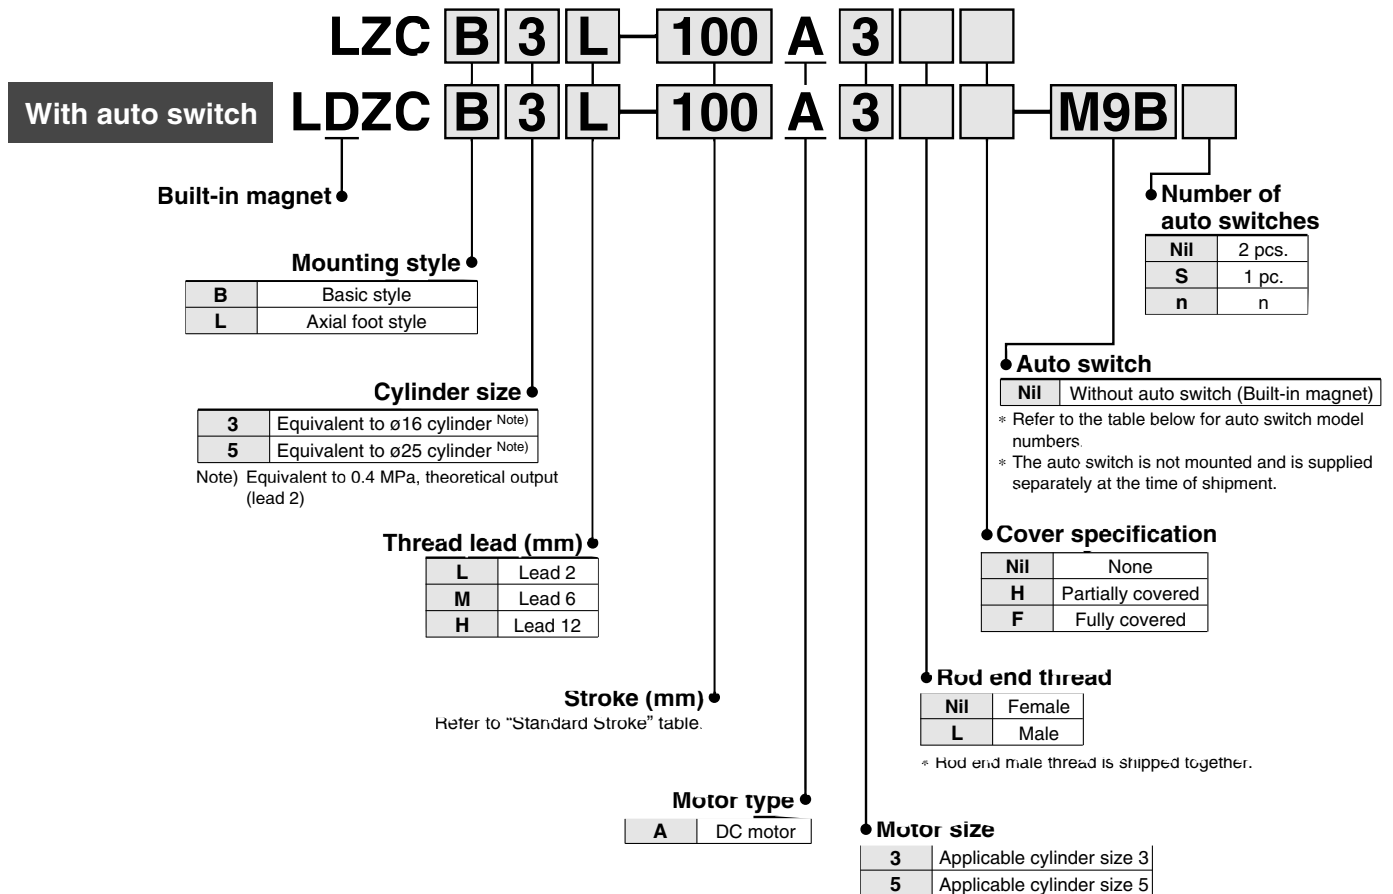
LZC B 3 L − 100 A 3

With auto switch LDZC B 3 L − 100 A 3 − M9B

Built-in magnet

Mounting style

| B | Basic style |
|---|---|
| L | Axial foot style |

Cylinder size

| 3 | Equivalent to ø16 cylinder Note) |
|---|---|
| 5 | Equivalent to ø25 cylinder Note) |

Note) Equivalent to 0.4 MPa, theoretical output (lead 2)

Thread lead (mm)

| L | Lead 2 |
|---|---|
| M | Lead 6 |
| H | Lead 12 |

Stroke (mm)
Refer to "Standard Stroke" table.

Motor type

| A | DC motor |
|---|---|

Motor size

| 3 | Applicable cylinder size 3 |
|---|---|
| 5 | Applicable cylinder size 5 |

Number of auto switches

| Nil | 2 pcs. |
|---|---|
| S | 1 pc. |
| n | n |

Auto switch

| Nil | Without auto switch (Built-in magnet) |
|---|---|

∗ Refer to the table below for auto switch model numbers.
∗ The auto switch is not mounted and is supplied separately at the time of shipment.

Cover specification

| Nil | None |
|---|---|
| H | Partially covered |
| F | Fully covered |

Rod end thread

| Nil | Female |
|---|---|
| L | Male |

∗ Rod end male thread is shipped together.